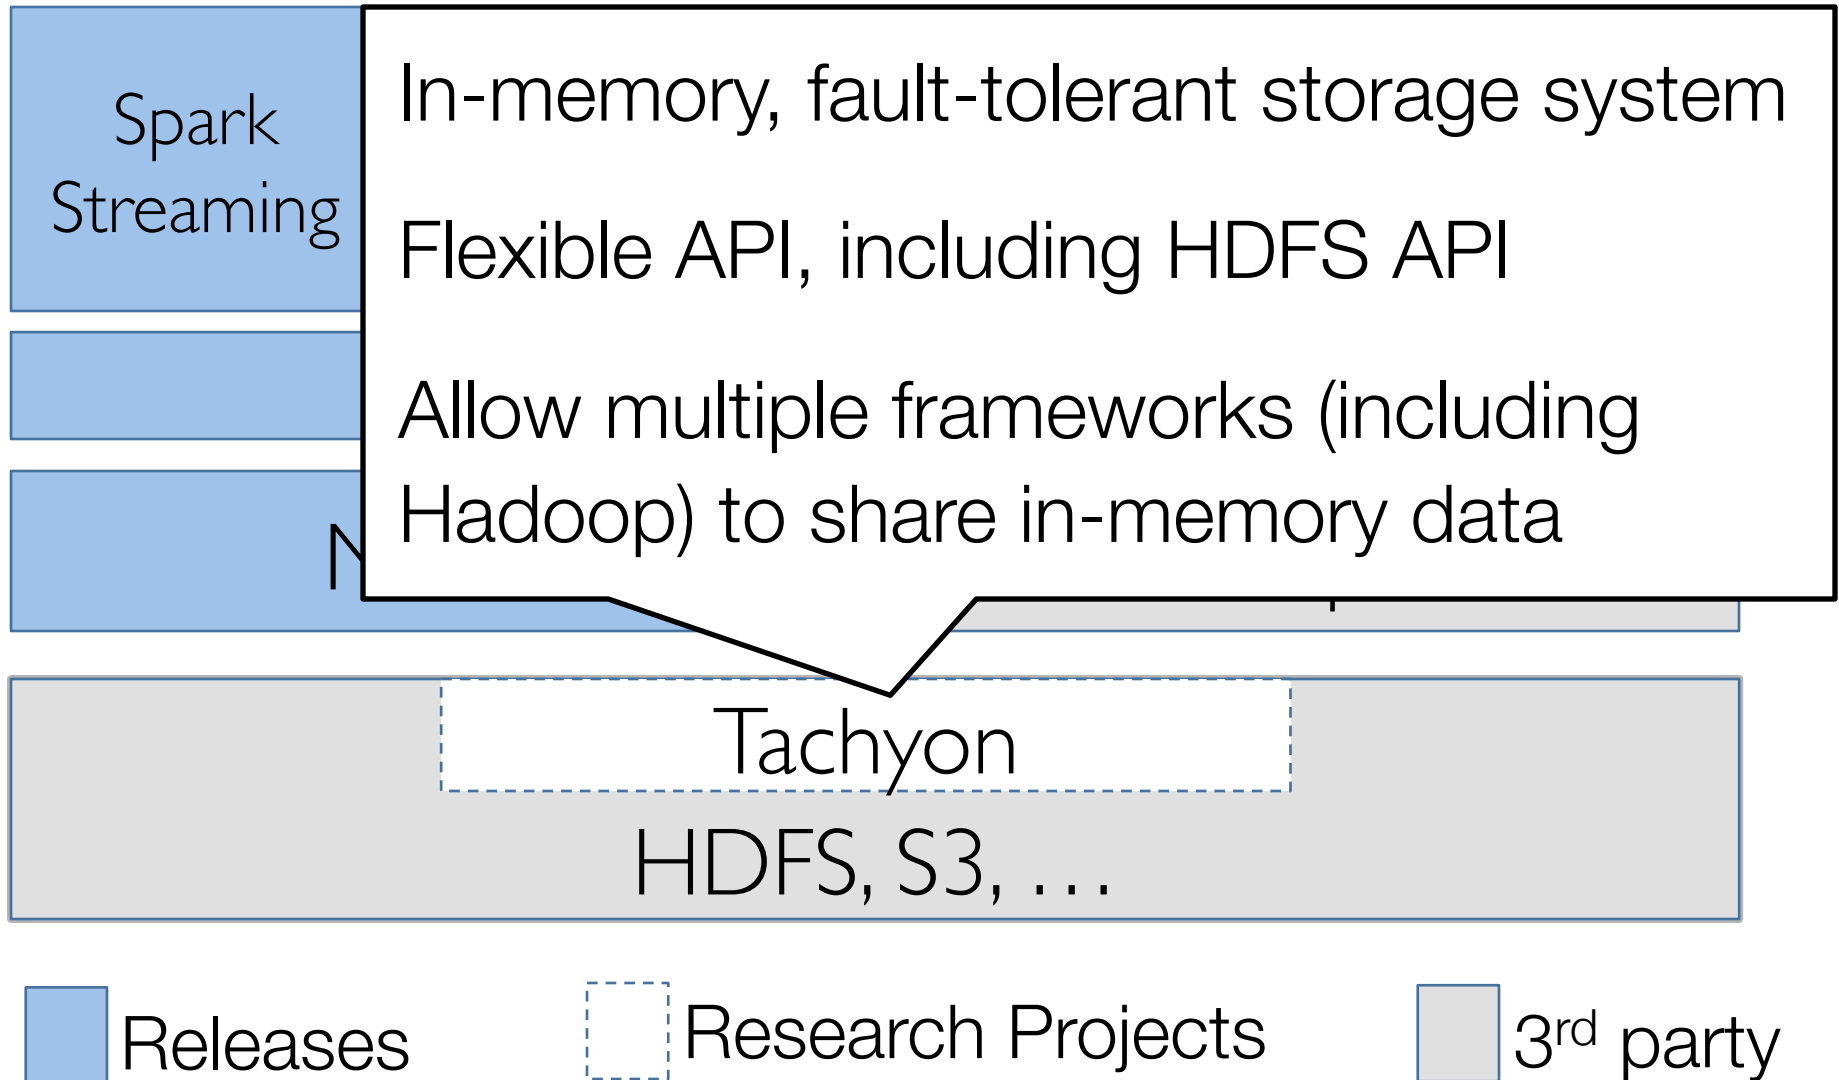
Spark Streaming

In-memory, fault-tolerant storage system

Flexible API, including HDFS API

Allow multiple frameworks (including Hadoop) to share in-memory data

N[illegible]

Tachyon

HDFS, S3, …

Releases

Research Projects

3$^{rd}$ party